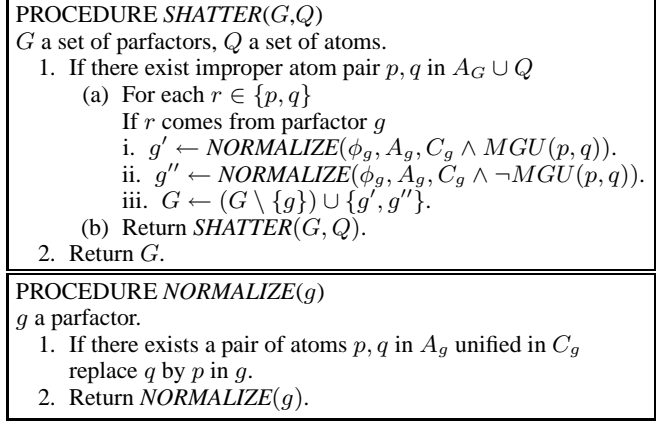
PROCEDURE *SHATTER*($G$,$Q$)
$G$ a set of parfactors, $Q$ a set of atoms.
1. If there exist improper atom pair $p, q$ in $A_G \cup Q$
(a) For each $r \in \{p, q\}$
If $r$ comes from parfactor $g$
i. $g' \leftarrow$ *NORMALIZE*($\phi_g, A_g, C_g \wedge MGU(p, q)$).
ii. $g'' \leftarrow$ *NORMALIZE*($\phi_g, A_g, C_g \wedge \neg MGU(p, q)$).
iii. $G \leftarrow (G \setminus \{g\}) \cup \{g', g''\}$.
(b) Return *SHATTER*($G$, $Q$).
2. Return $G$.

PROCEDURE *NORMALIZE*($g$)
$g$ a parfactor.
1. If there exists a pair of atoms $p, q$ in $A_g$ unified in $C_g$ replace $q$ by $p$ in $g$.
2. Return *NORMALIZE*($g$).